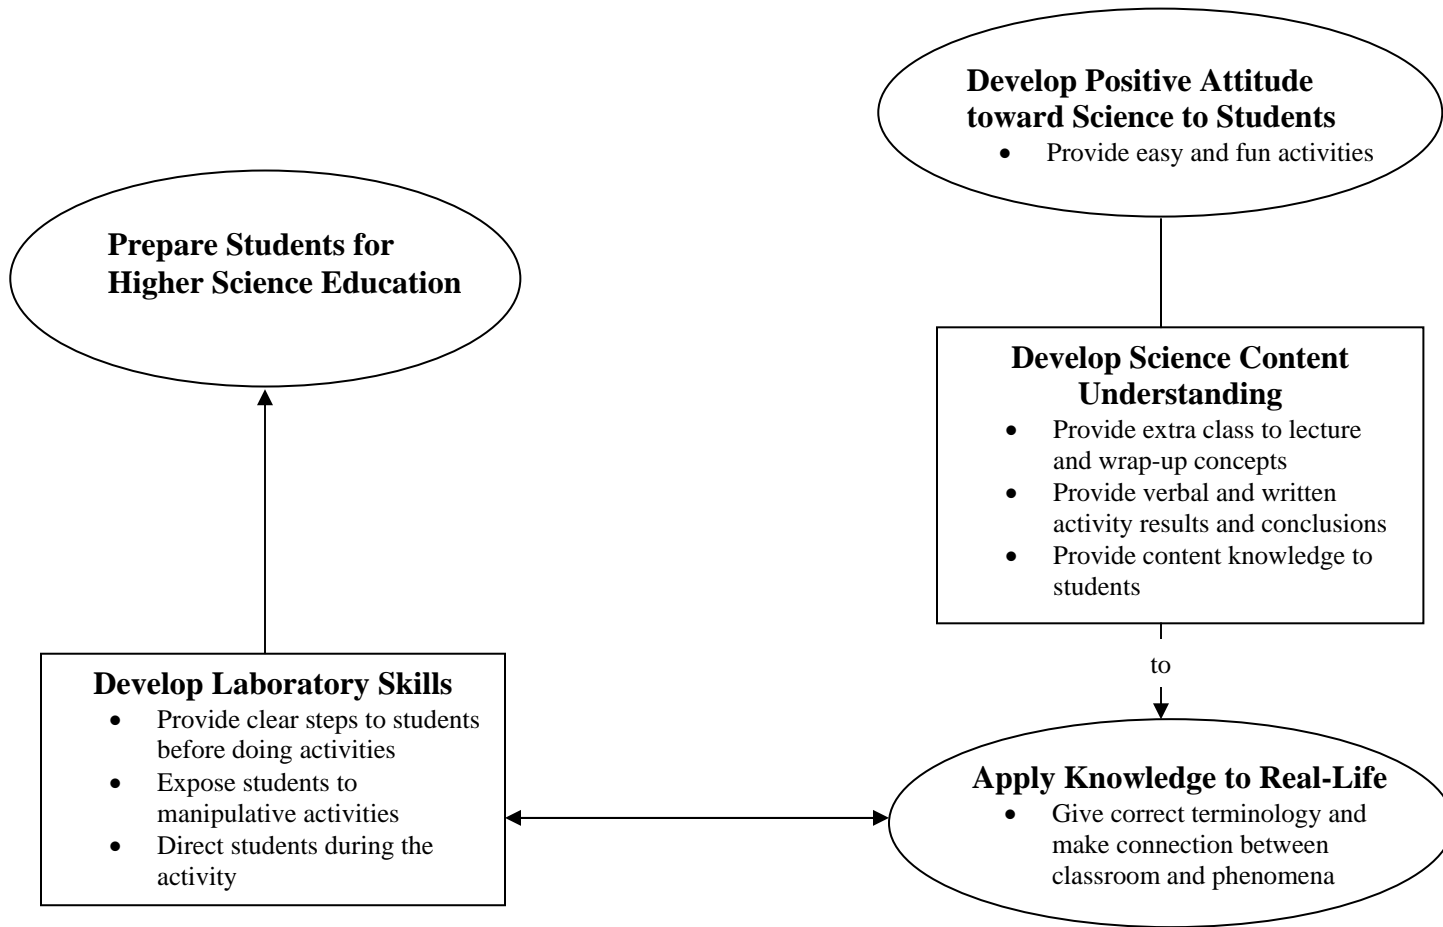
Develop Positive Attitude toward Science to Students
- Provide easy and fun activities

Prepare Students for Higher Science Education

Develop Science Content Understanding
- Provide extra class to lecture and wrap-up concepts
- Provide verbal and written activity results and conclusions
- Provide content knowledge to students

to

Develop Laboratory Skills
- Provide clear steps to students before doing activities
- Expose students to manipulative activities
- Direct students during the activity

Apply Knowledge to Real-Life
- Give correct terminology and make connection between classroom and phenomena